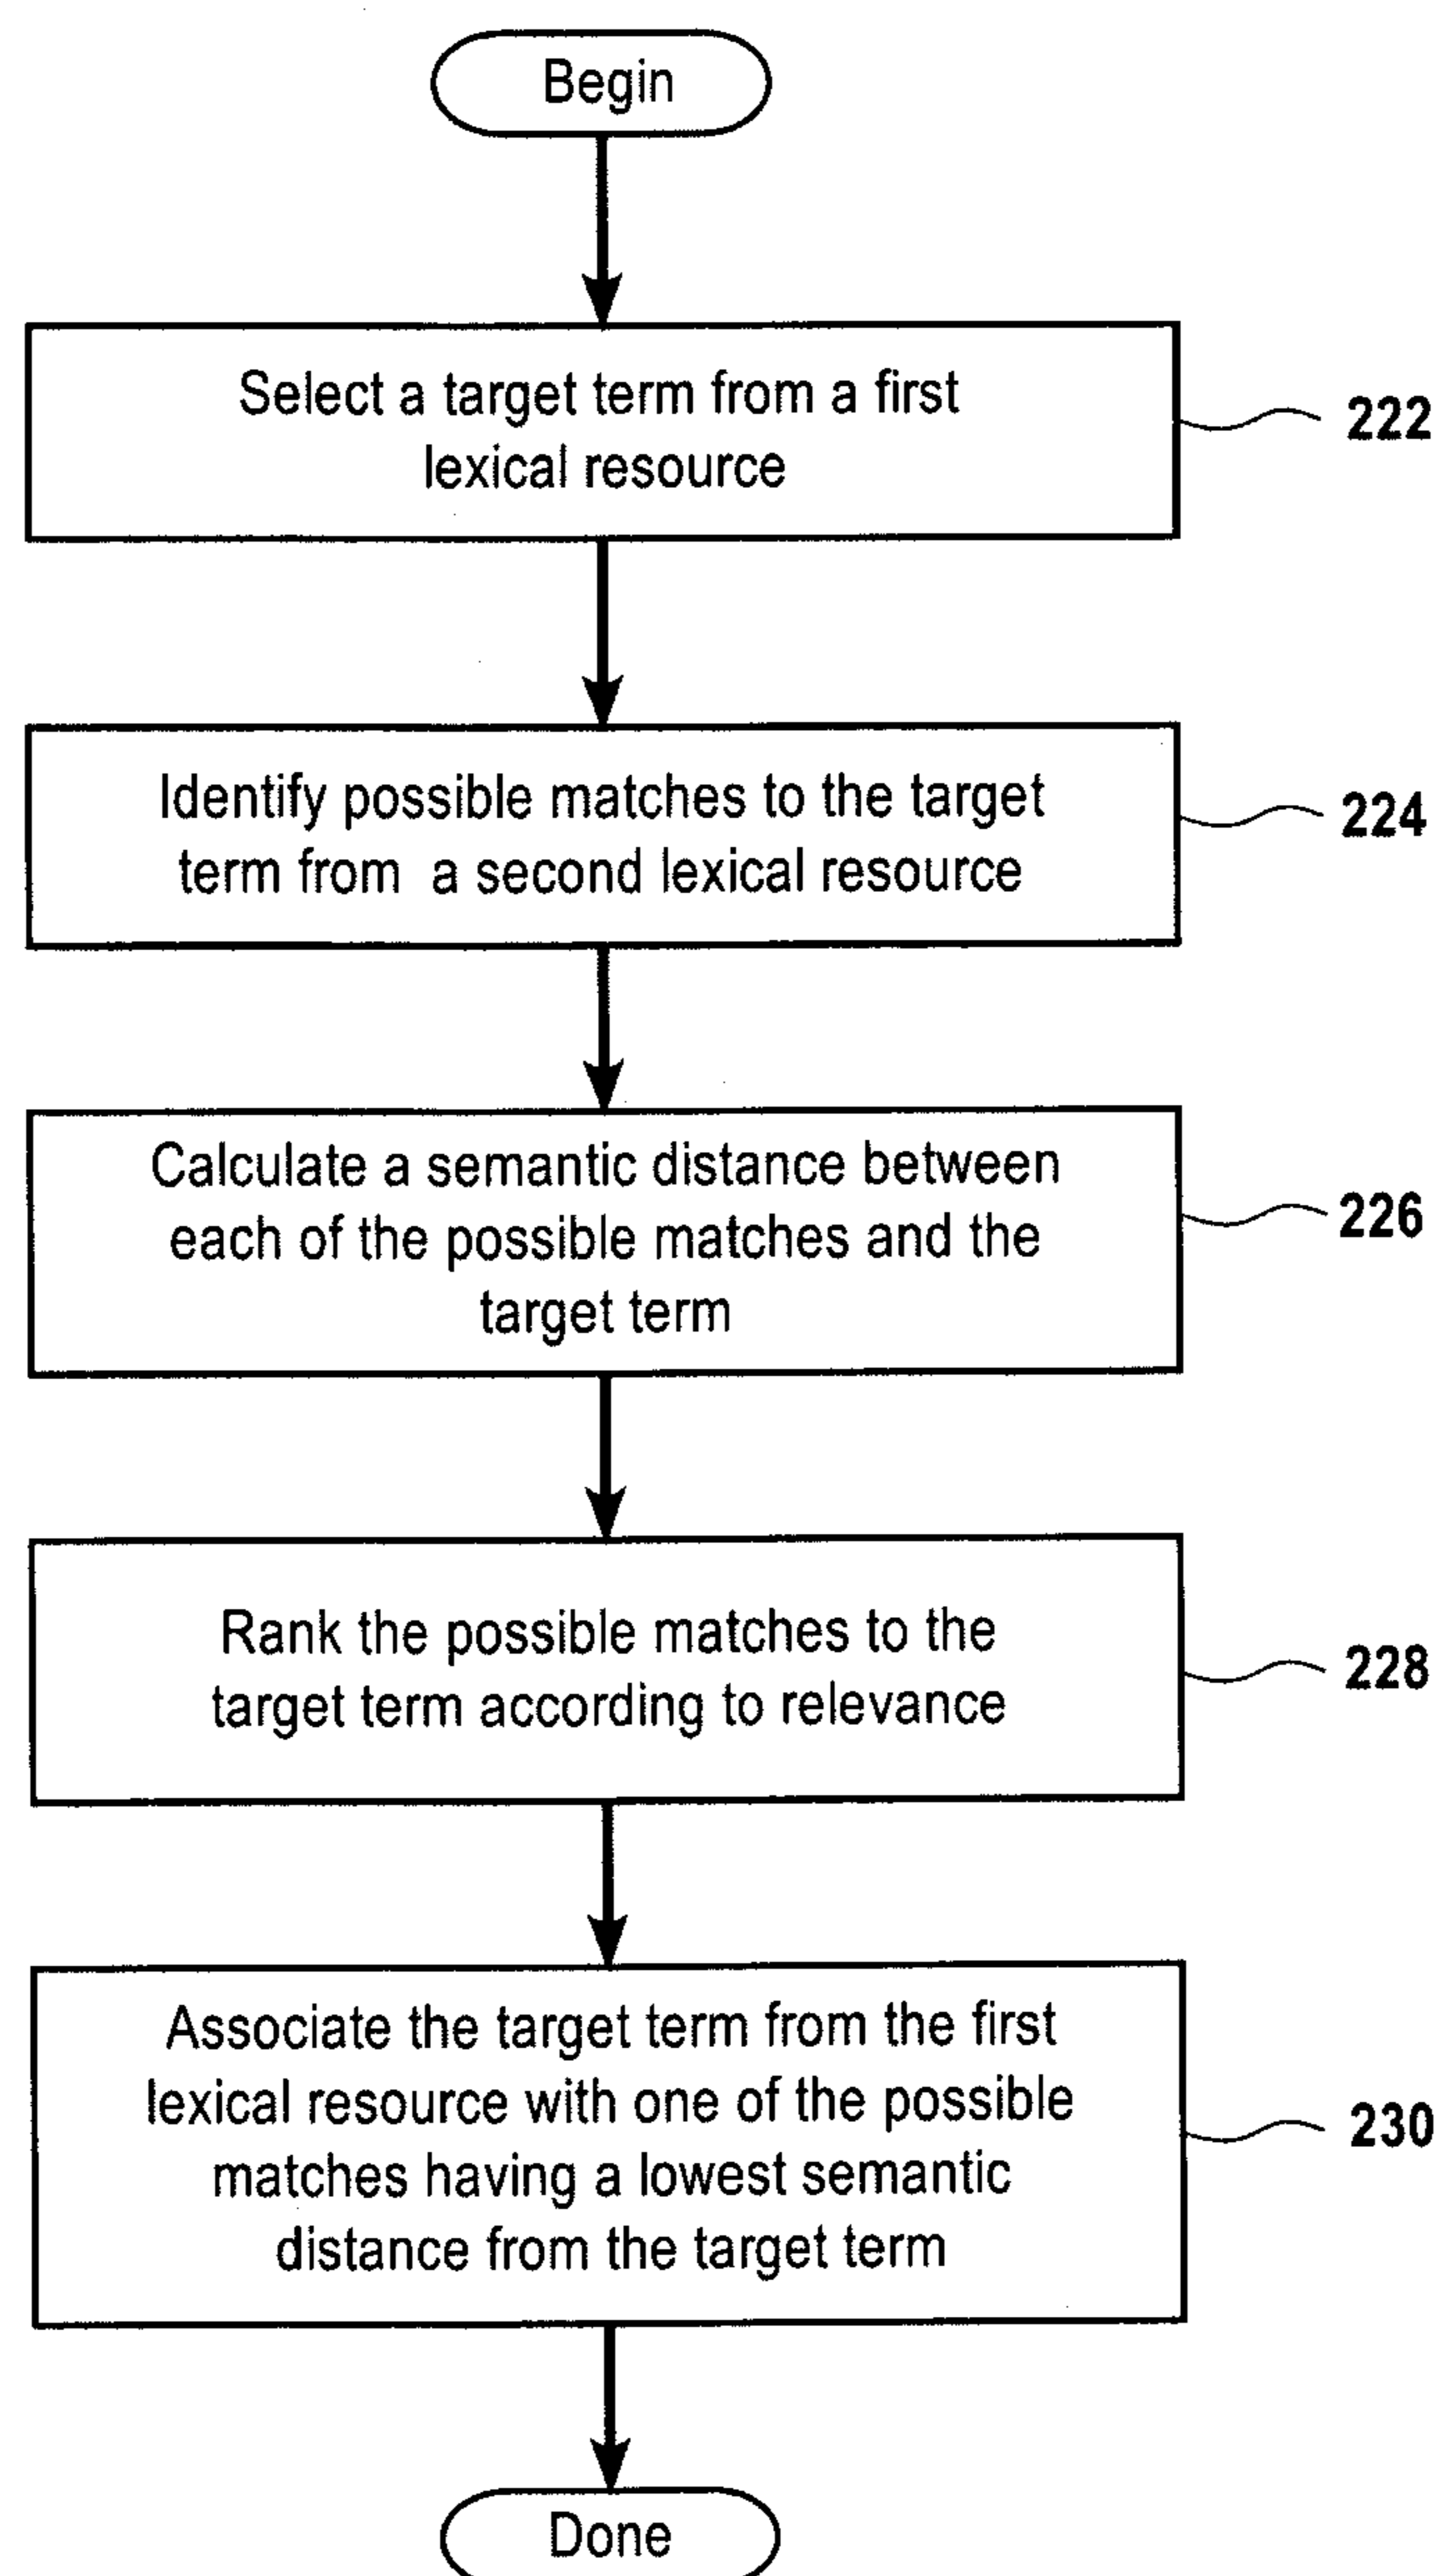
Begin

Select a target term from a first lexical resource

222

Identify possible matches to the target term from a second lexical resource

224

Calculate a semantic distance between each of the possible matches and the target term

226

Rank the possible matches to the target term according to relevance

228

Associate the target term from the first lexical resource with one of the possible matches having a lowest semantic distance from the target term

230

Done